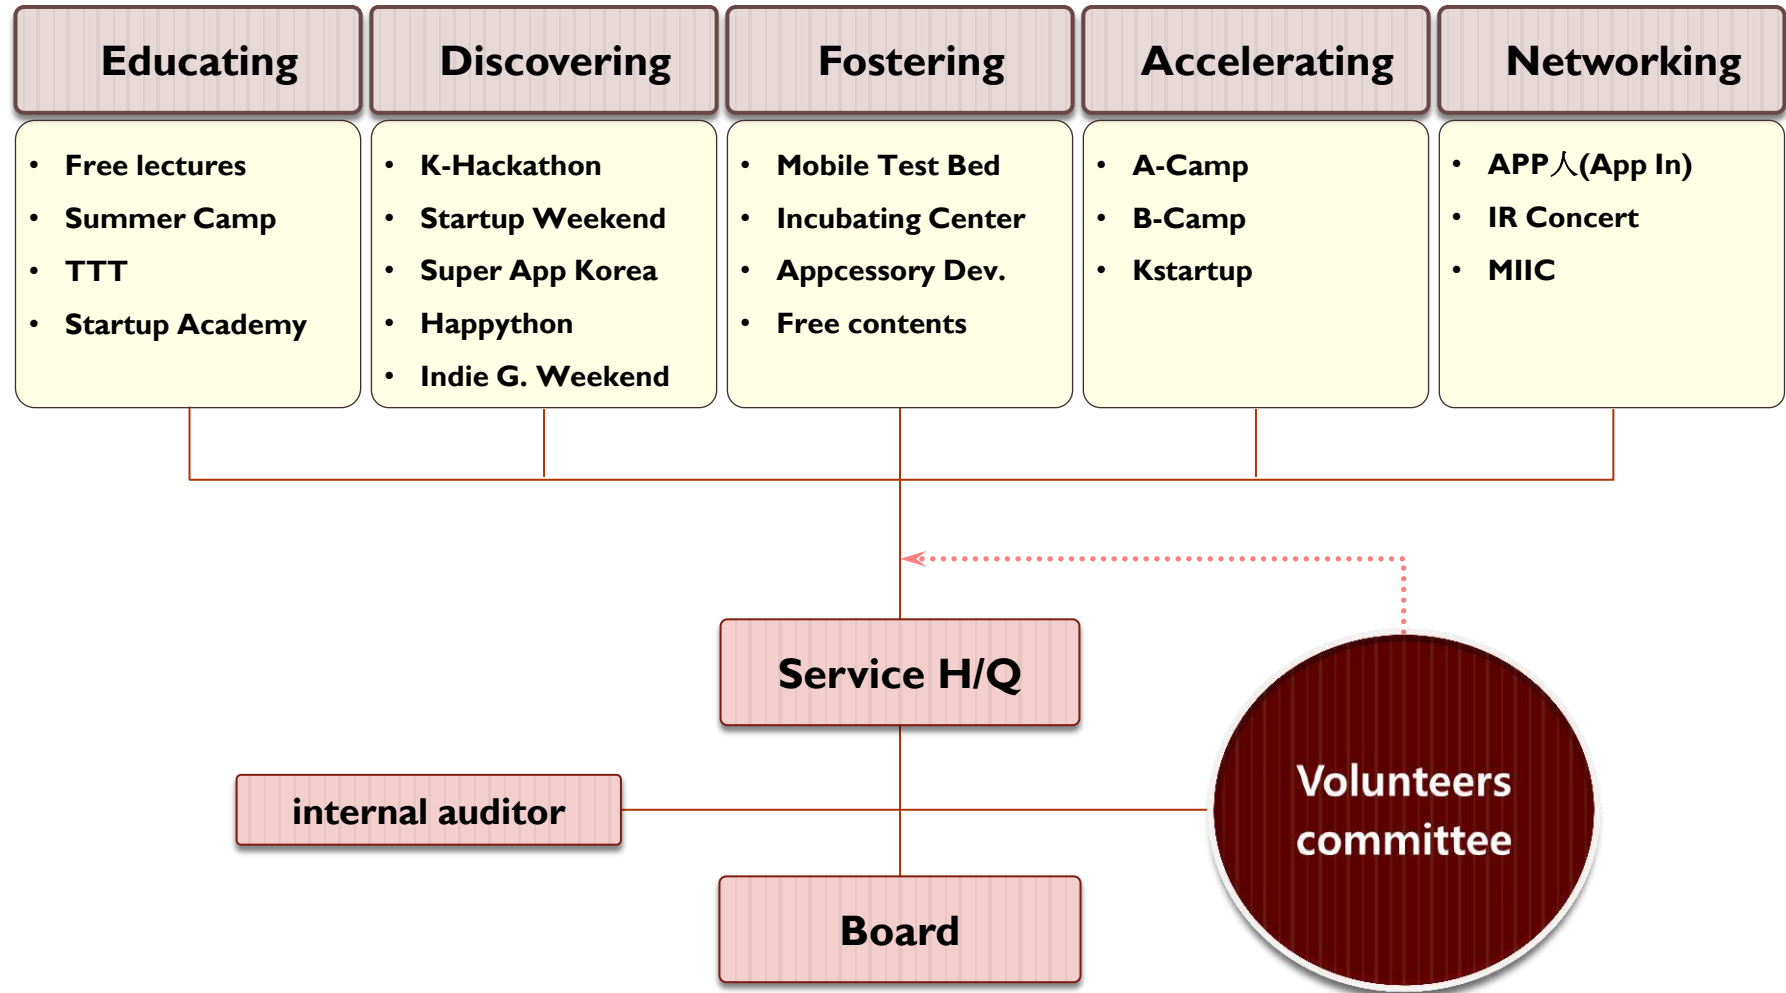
Educating

- Free lectures
- Summer Camp
- TTT
- Startup Academy

Discovering

- K-Hackathon
- Startup Weekend
- Super App Korea
- Happython
- Indie G. Weekend

Fostering

- Mobile Test Bed
- Incubating Center
- Appcessory Dev.
- Free contents

Accelerating

- A-Camp
- B-Camp
- Kstartup

Networking

- APP人(App In)
- IR Concert
- MIIC

Service H/Q

internal auditor

Volunteers committee

Board